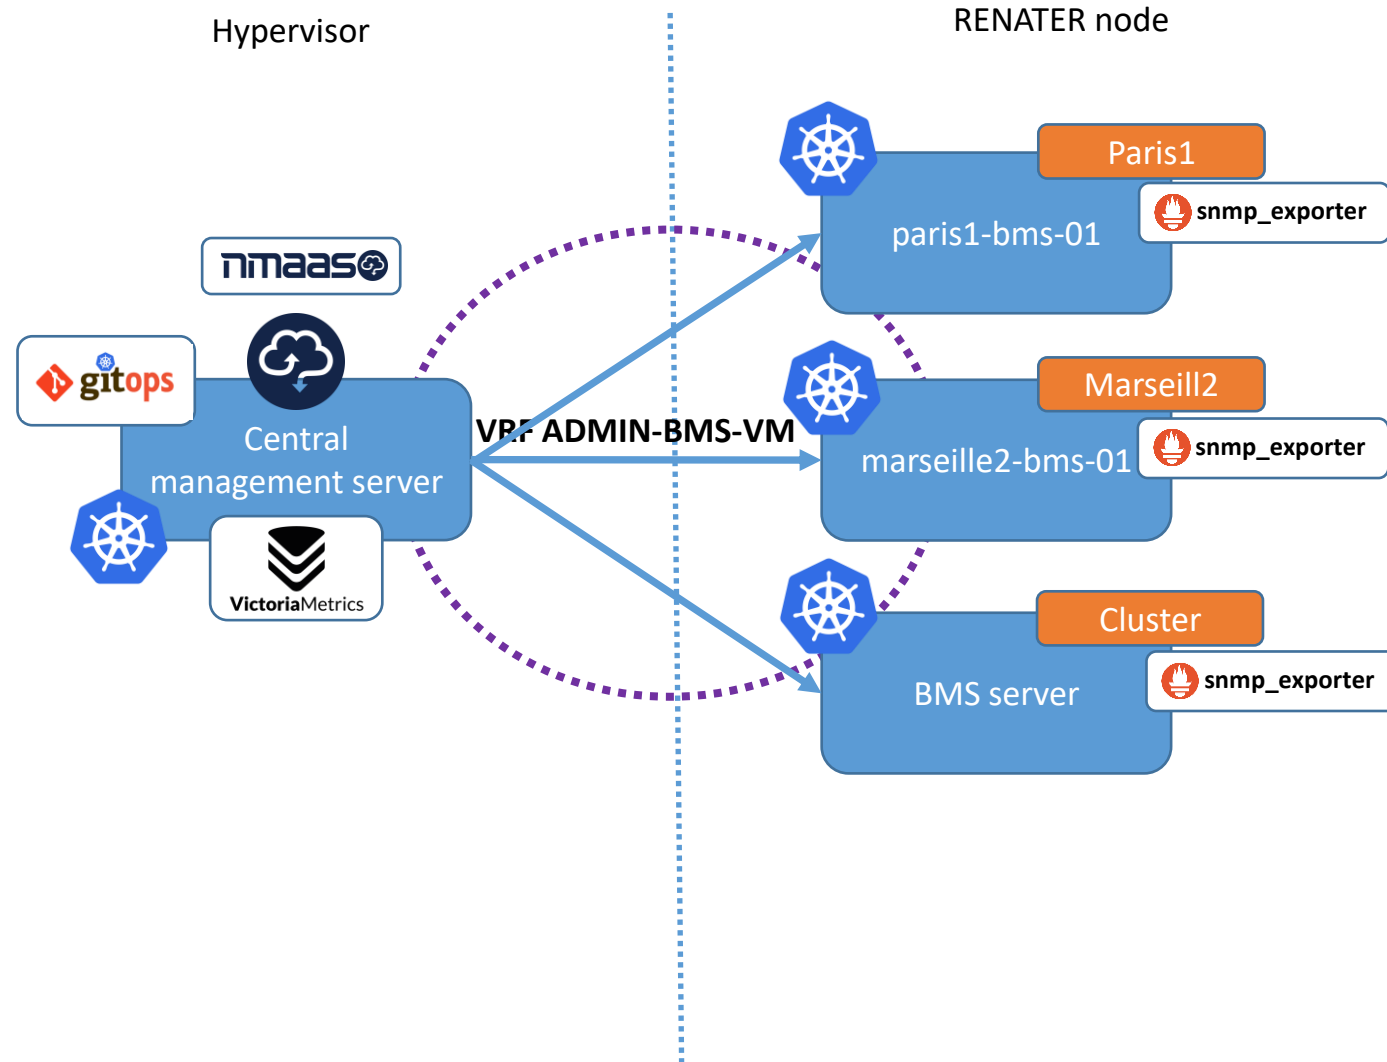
Hypervisor

RENATER node

nmaas

gitops

Central management server

VictoriaMetrics

VRF ADMIN-BMS-VM

Paris1

snmp_exporter

paris1-bms-01

Marseill2

snmp_exporter

marseille2-bms-01

Cluster

snmp_exporter

BMS server